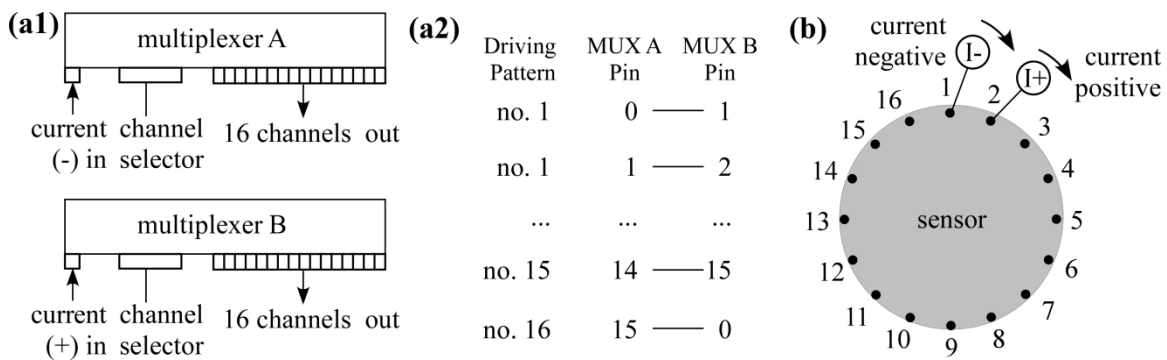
(a1)

multiplexer A

current (-) in

channel selector

16 channels out

multiplexer B

current (+) in

channel selector

16 channels out

(a2)

| Driving Pattern | MUX A Pin | MUX B Pin |
|---|---|---|
| no. 1 | 0 —— | 1 |
| no. 1 | 1 —— | 2 |
| ... | ... | ... |
| no. 15 | 14 —— | 15 |
| no. 16 | 15 —— | 0 |

(b)

current negative

I-

I+

current positive

1 2 3 4 5 6 7 8 9 10 11 12 13 14 15 16

sensor